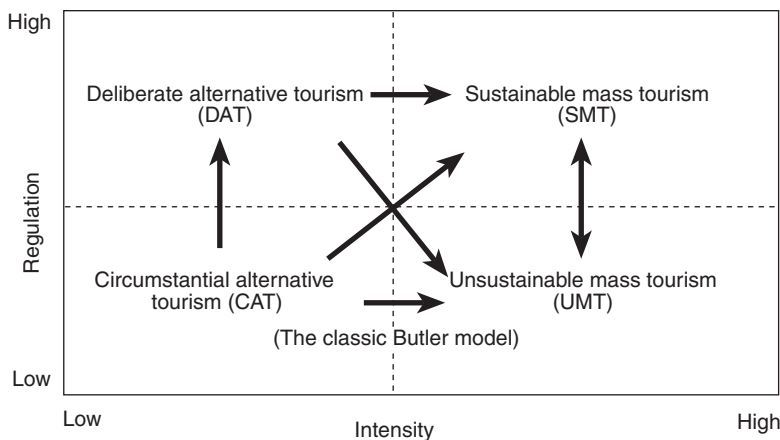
High

Deliberate alternative tourism (DAT)

Sustainable mass tourism (SMT)

Regulation

Circumstantial alternative tourism (CAT)

Unsustainable mass tourism (UMT)

(The classic Butler model)

Low

Low

Intensity

High